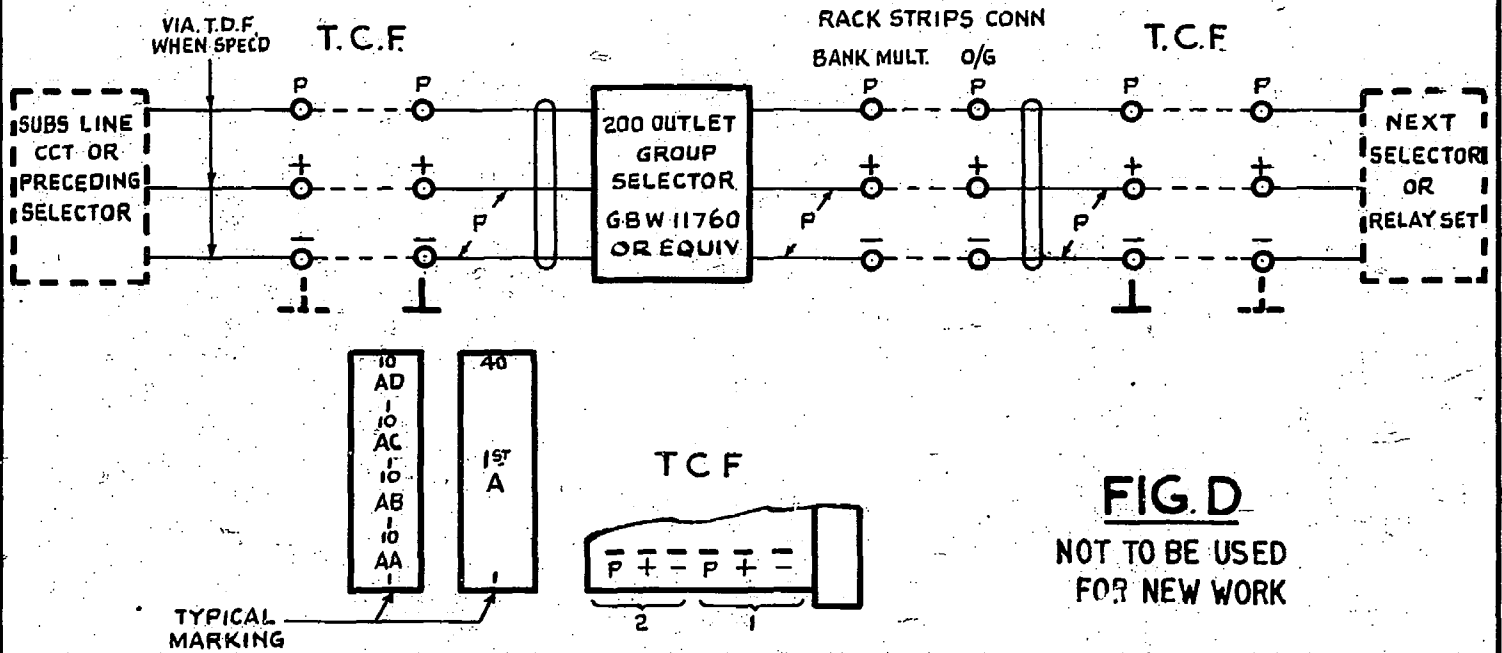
VIA T.D.F. WHEN SPEC'D

T.C.F.

RACK STRIPS CONN

BANK MULT. O/G

T.C.F.

P P P P P P

SUBS LINE CCT OR PRECEDING SELECTOR

+ + + + + +

200 OUTLET GROUP SELECTOR GBW 11760 OR EQUIV

NEXT SELECTOR OR RELAY SET

P P P

$\bar{-}$ $\bar{-}$ $\bar{-}$ $\bar{-}$ $\bar{-}$ $\bar{-}$

10
AD
1
10
AC
1
10
AB
1
10
AA
1

40

1ST
A

1

TCF

P + – P + –

2 1

TYPICAL MARKING

FIG. D

NOT TO BE USED FOR NEW WORK